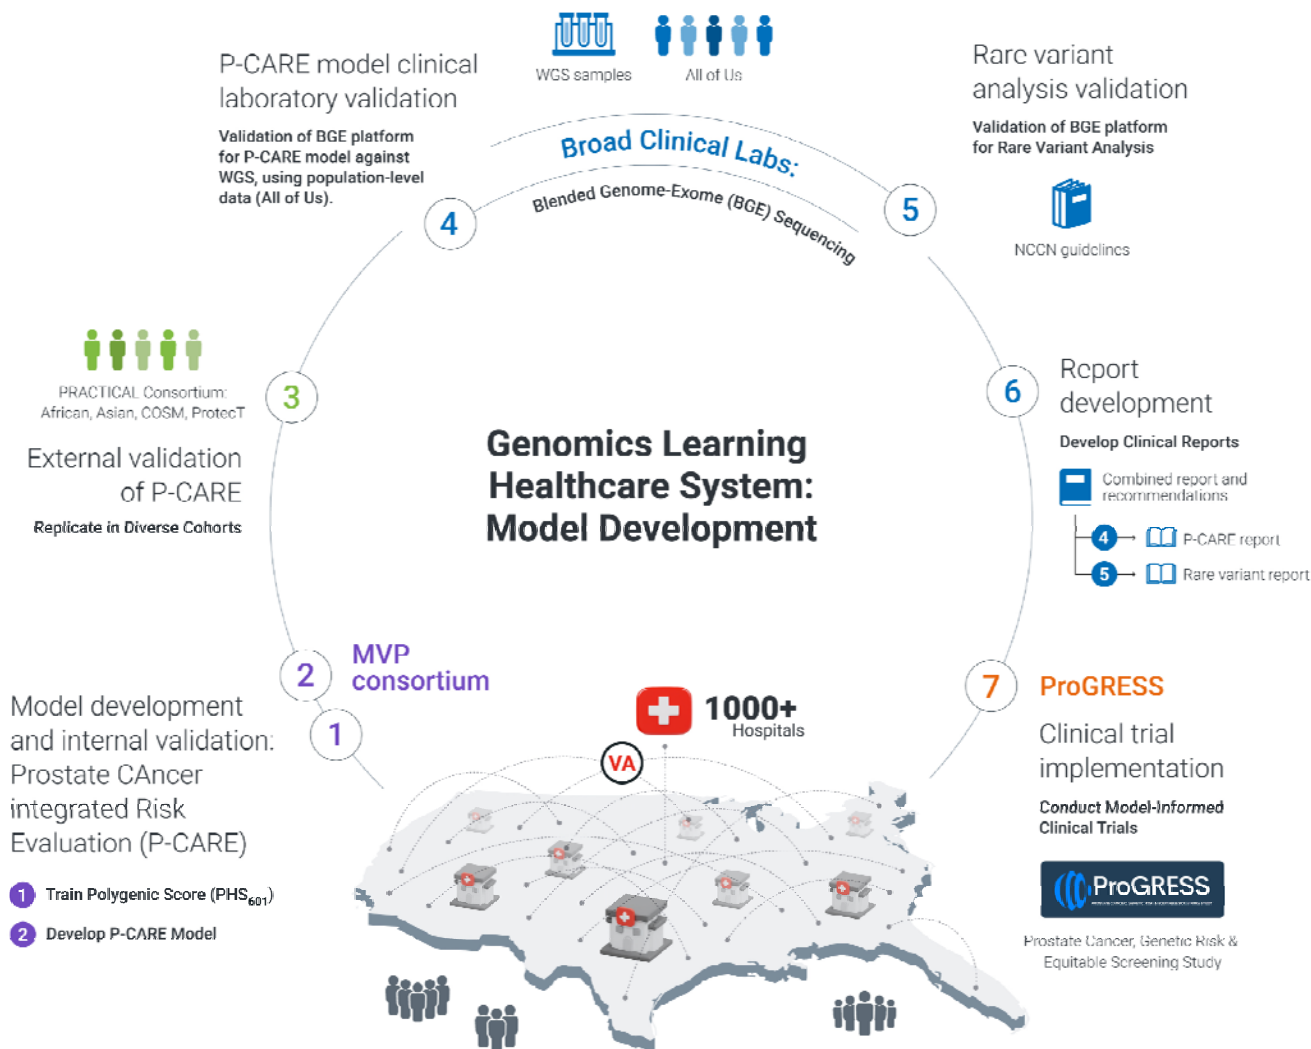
P-CARE model clinical laboratory validation

Validation of BGE platform for P-CARE model against WGS, using population-level data (All of Us).

WGS samples

All of Us

Rare variant analysis validation

Validation of BGE platform for Rare Variant Analysis

Broad Clinical Labs:

Blended Genome-Exome (BGE) Sequencing

4

5

NCCN guidelines

PRACTICAL Consortium: African, Asian, COSM, ProtecT

3

External validation of P-CARE

Replicate in Diverse Cohorts

Genomics Learning Healthcare System: Model Development

6

Report development

Develop Clinical Reports

Combined report and recommendations

4 P-CARE report

5 Rare variant report

2

MVP consortium

1

Model development and internal validation: Prostate CAncer integrated Risk Evaluation (P-CARE)

1 Train Polygenic Score ($PHS_{601}$)

2 Develop P-CARE Model

1000+ Hospitals

VA

7

ProGRESS

Clinical trial implementation

Conduct Model-Informed Clinical Trials

ProGRESS

Prostate Cancer, Genetic Risk & Equitable Screening Study